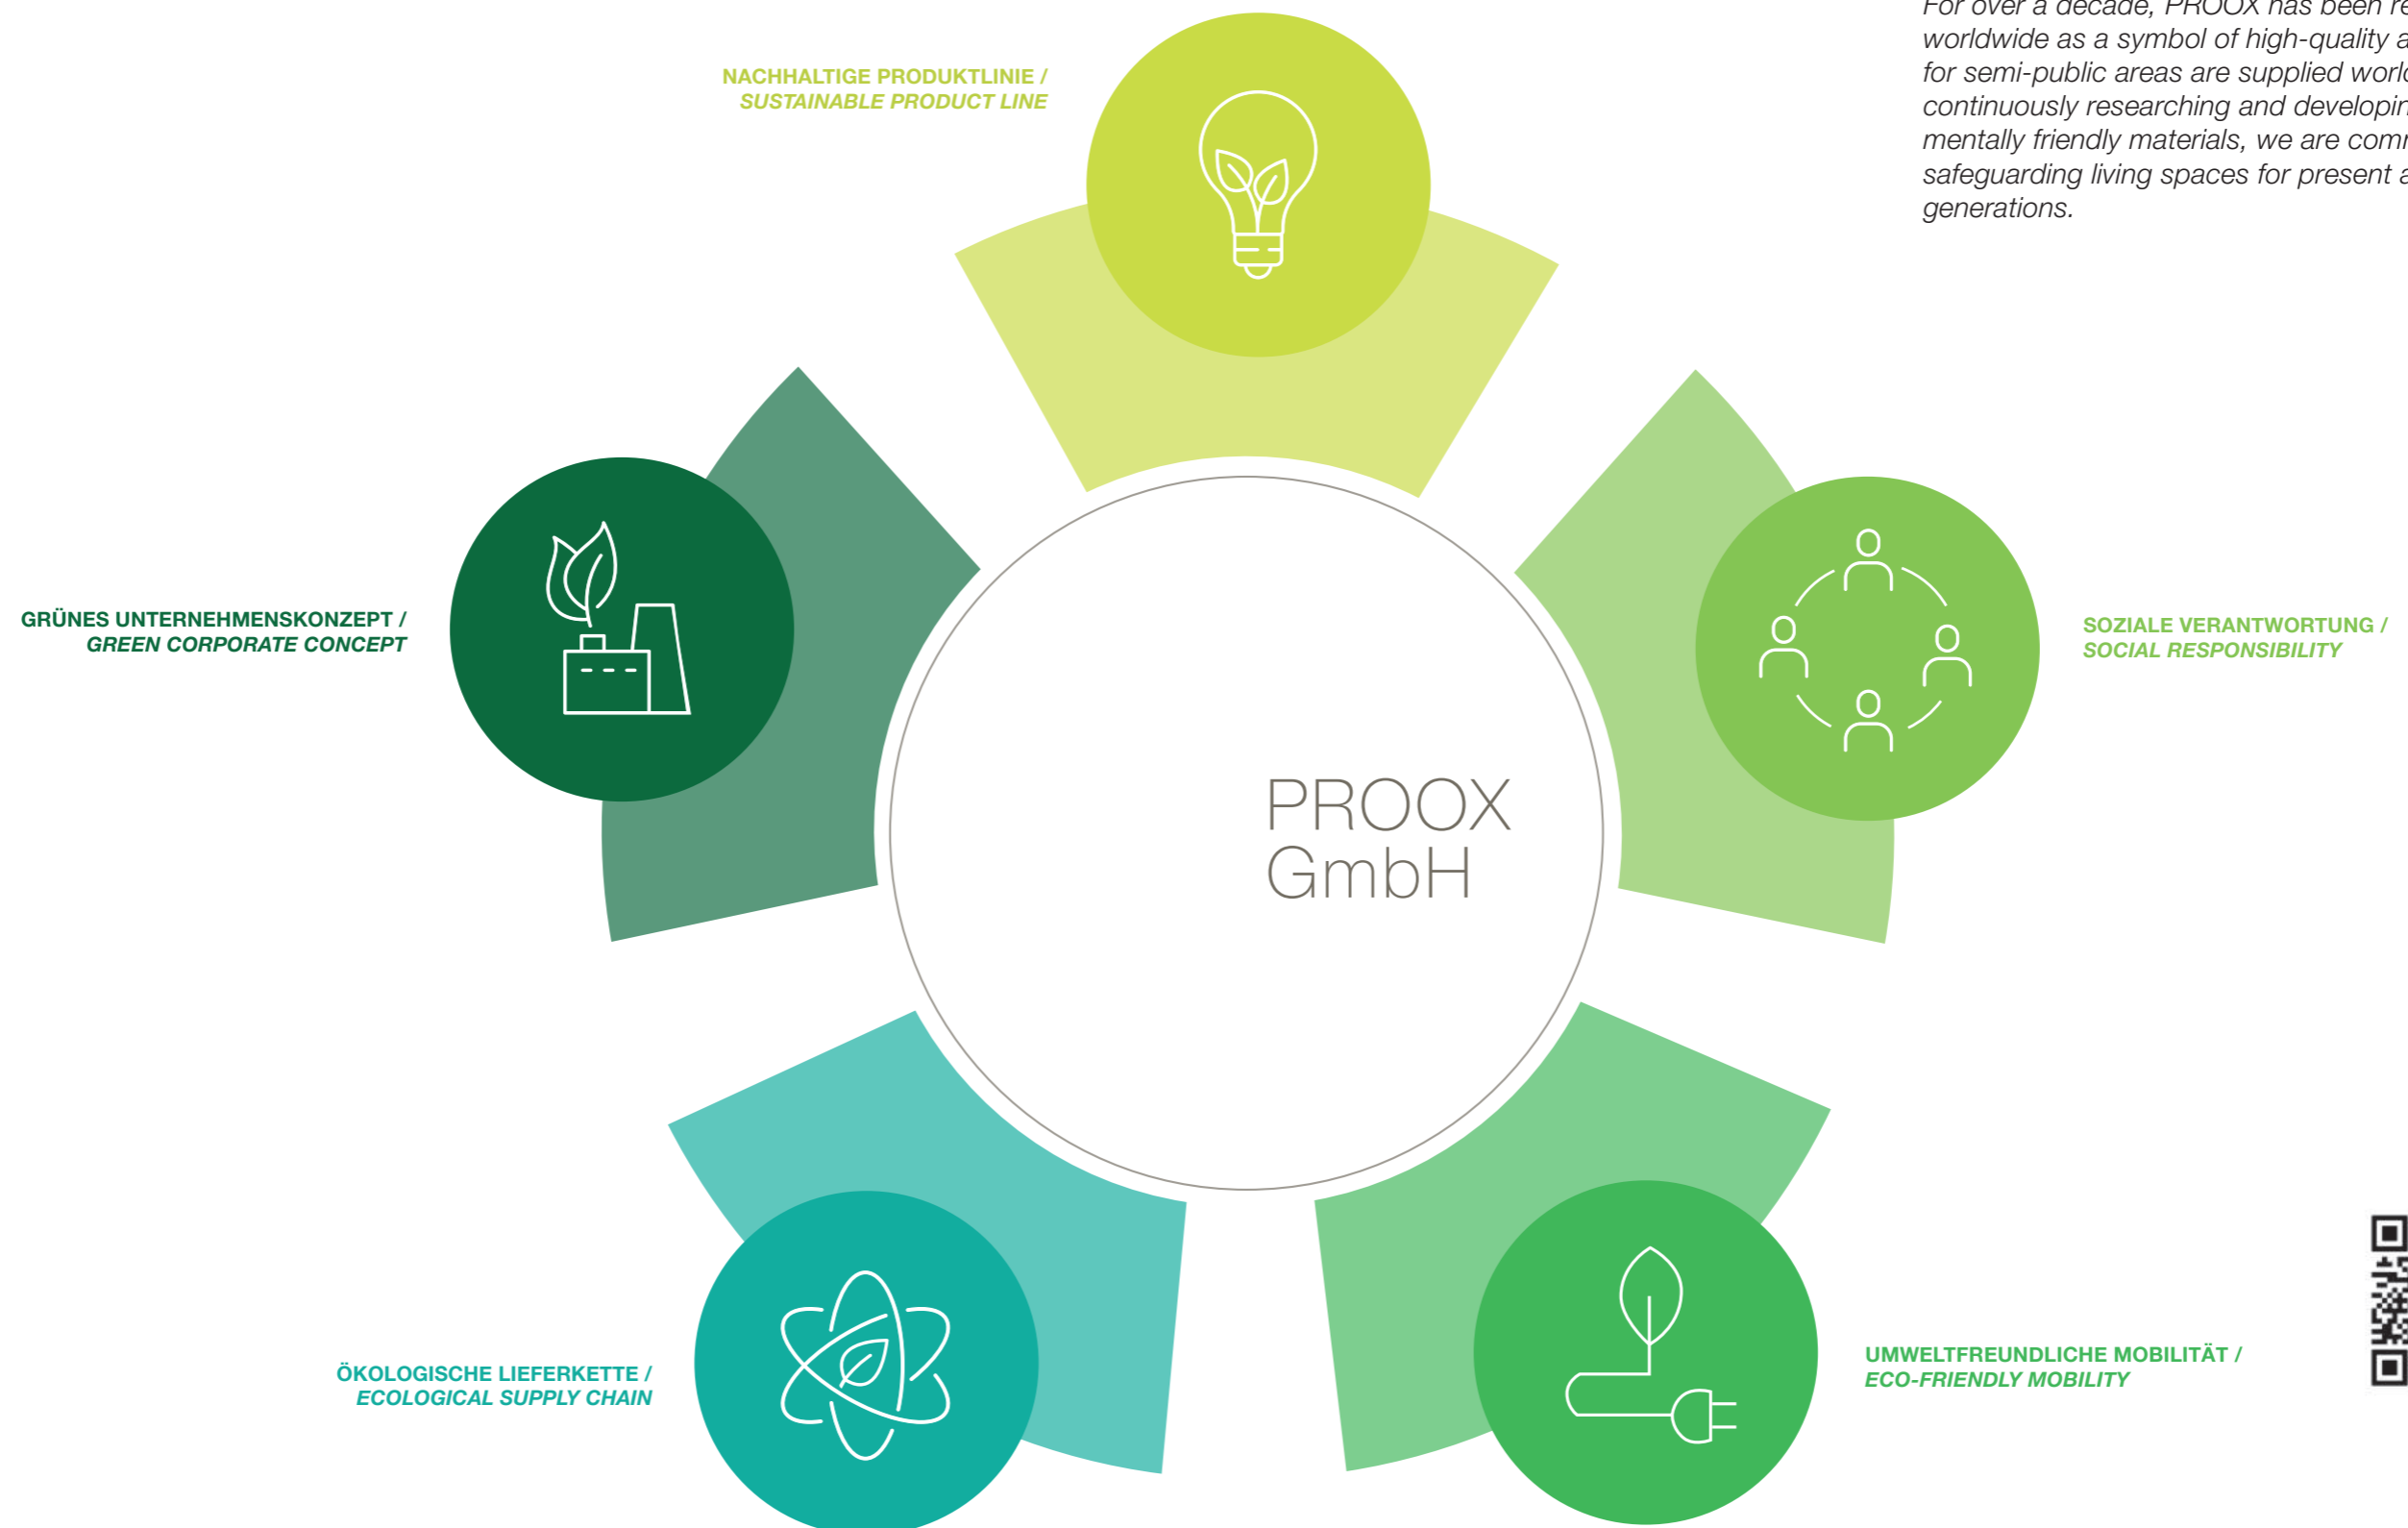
For over a decade, PROOX has been re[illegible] worldwide as a symbol of high-quality a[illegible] for semi-public areas are supplied worl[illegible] continuously researching and developin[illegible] mentally friendly materials, we are com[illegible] safeguarding living spaces for present a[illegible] generations.

NACHHALTIGE PRODUKTLINIE /
SUSTAINABLE PRODUCT LINE

GRÜNES UNTERNEHMENSKONZEPT /
GREEN CORPORATE CONCEPT

SOZIALE VERANTWORTUNG /
SOCIAL RESPONSIBILITY

PROOX
GmbH

ÖKOLOGISCHE LIEFERKETTE /
ECOLOGICAL SUPPLY CHAIN

UMWELTFREUNDLICHE MOBILITÄT /
ECO-FRIENDLY MOBILITY